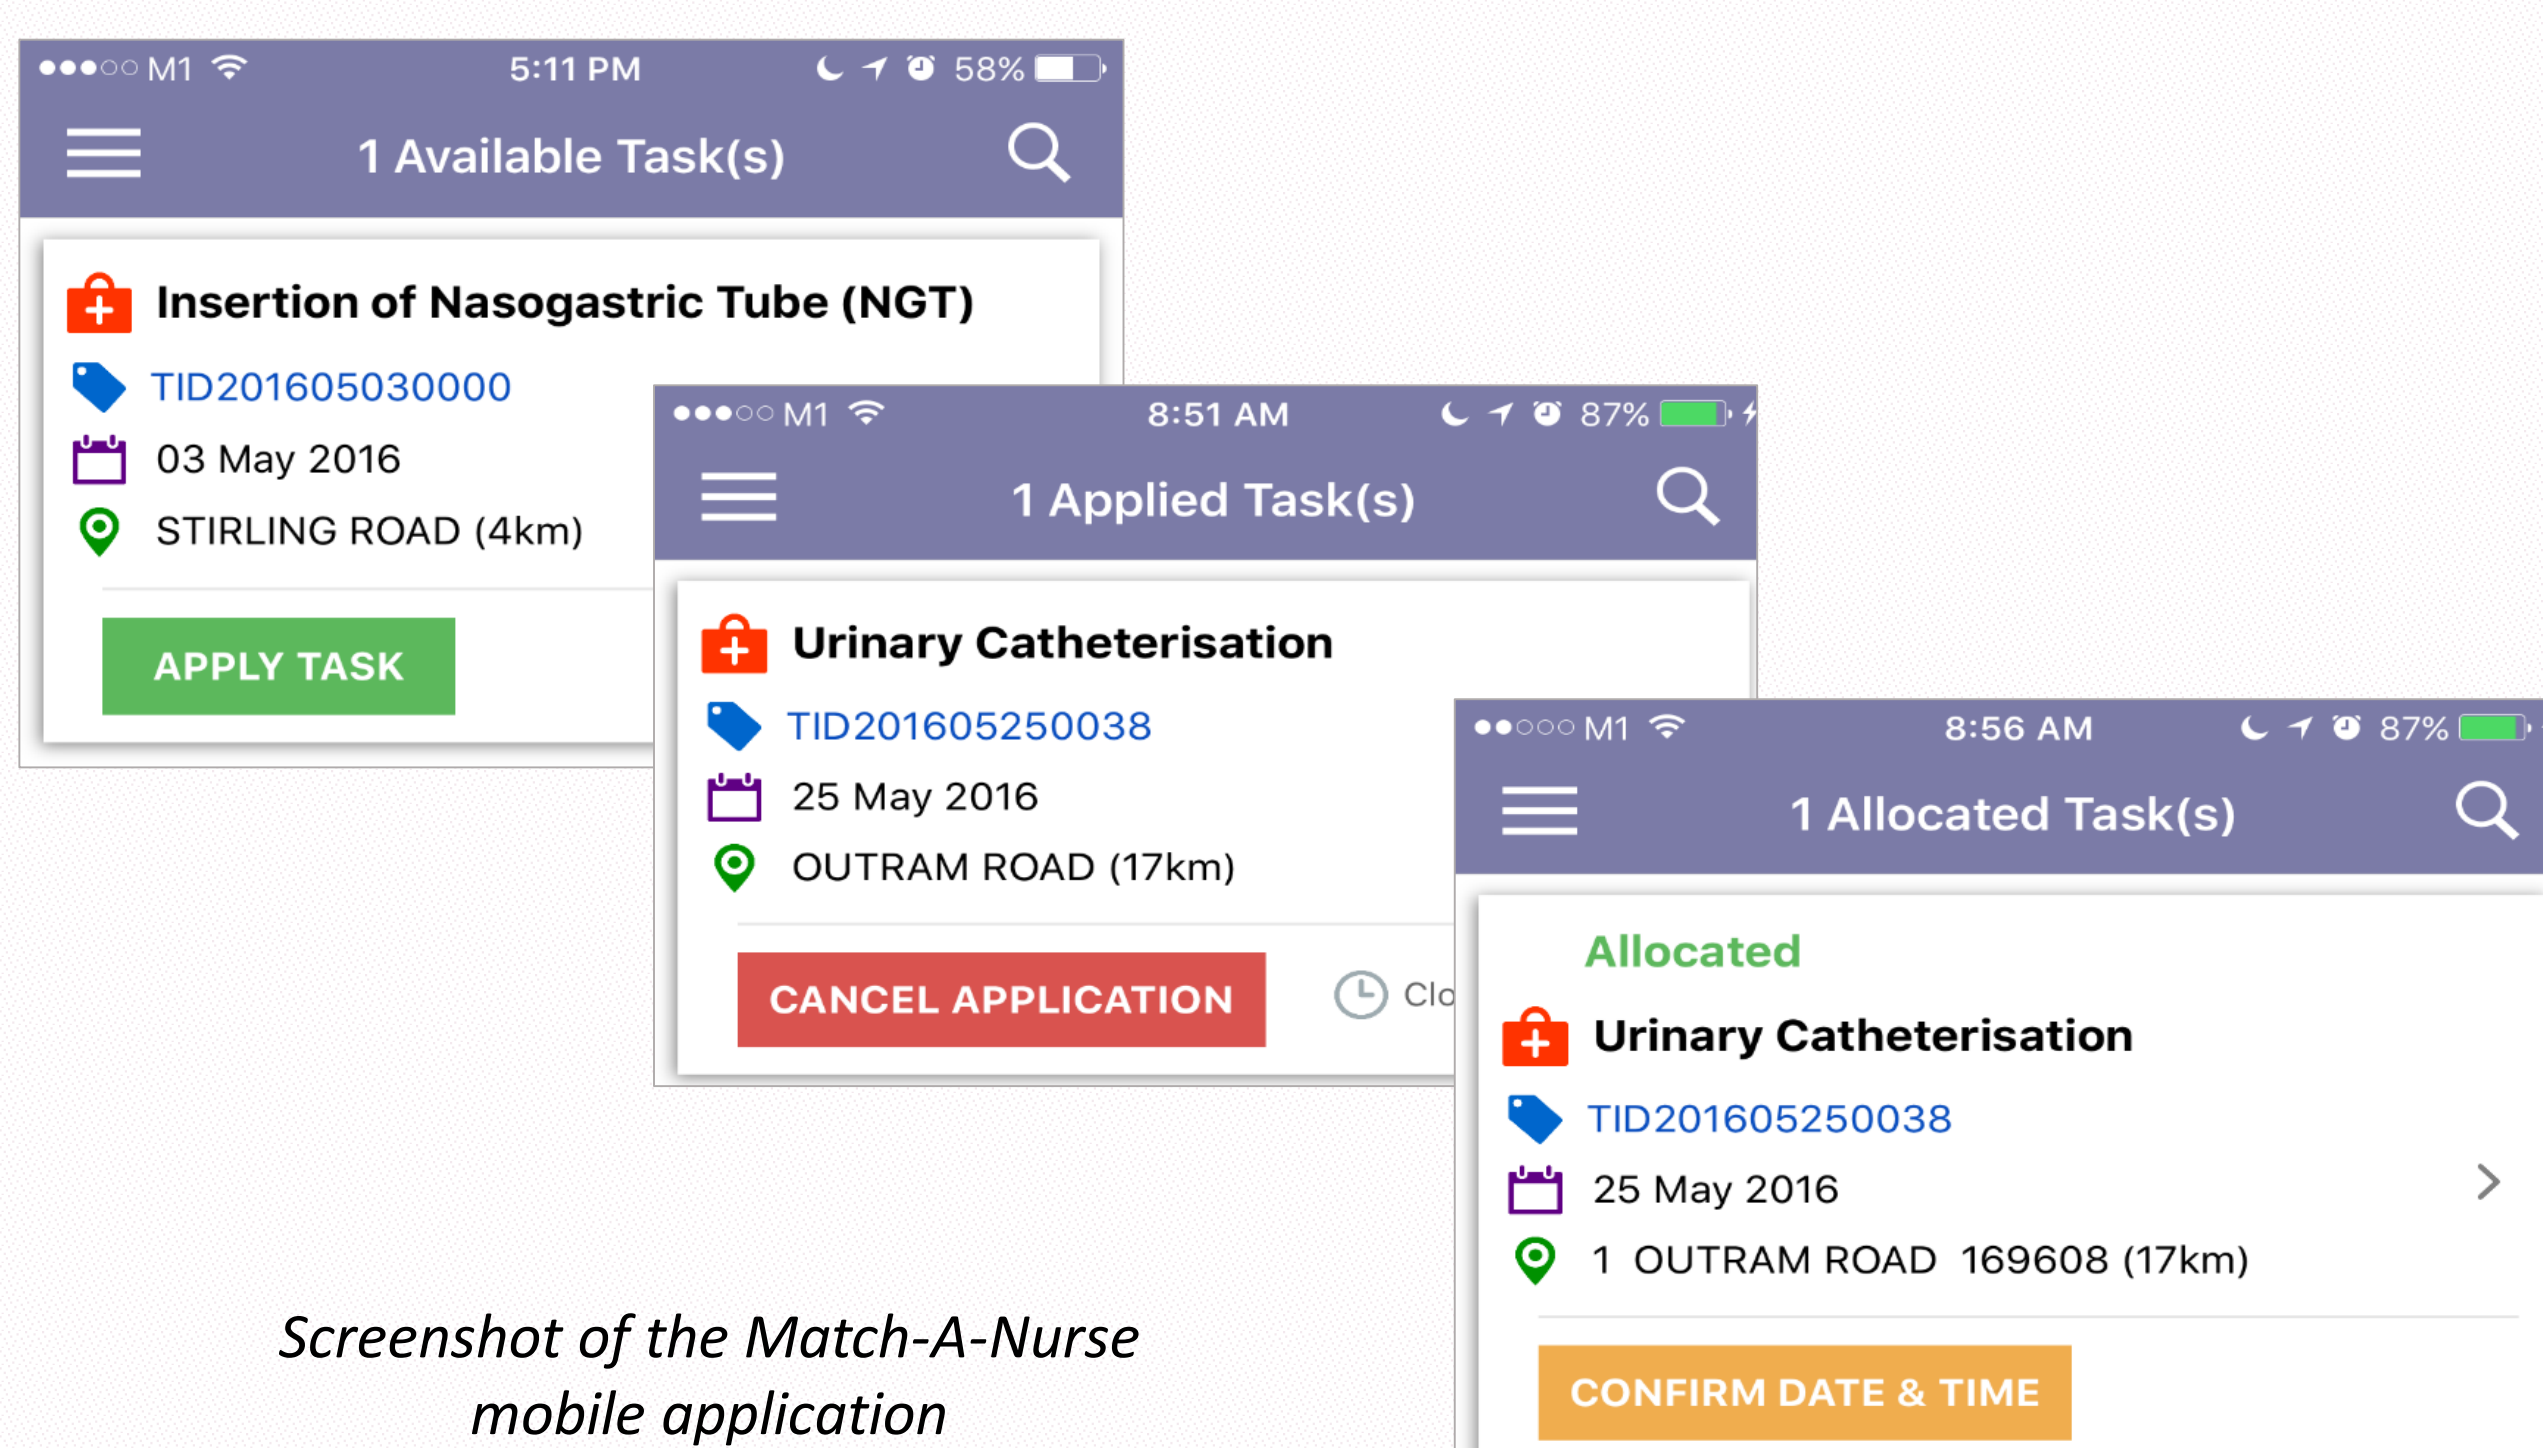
●●●○○ M1 5:11 PM 58%

1 Available Task(s)

Insertion of Nasogastric Tube (NGT)

TID201605030000

03 May 2016

STIRLING ROAD (4km)

APPLY TASK

●●●○○ M1 8:51 AM 87%

1 Applied Task(s)

Urinary Catheterisation

TID201605250038

25 May 2016

OUTRAM ROAD (17km)

CANCEL APPLICATION

Clo

●●○○○ M1 8:56 AM 87%

1 Allocated Task(s)

Allocated

Urinary Catheterisation

TID201605250038

25 May 2016

1 OUTRAM ROAD 169608 (17km)

CONFIRM DATE & TIME

Screenshot of the Match-A-Nurse mobile application